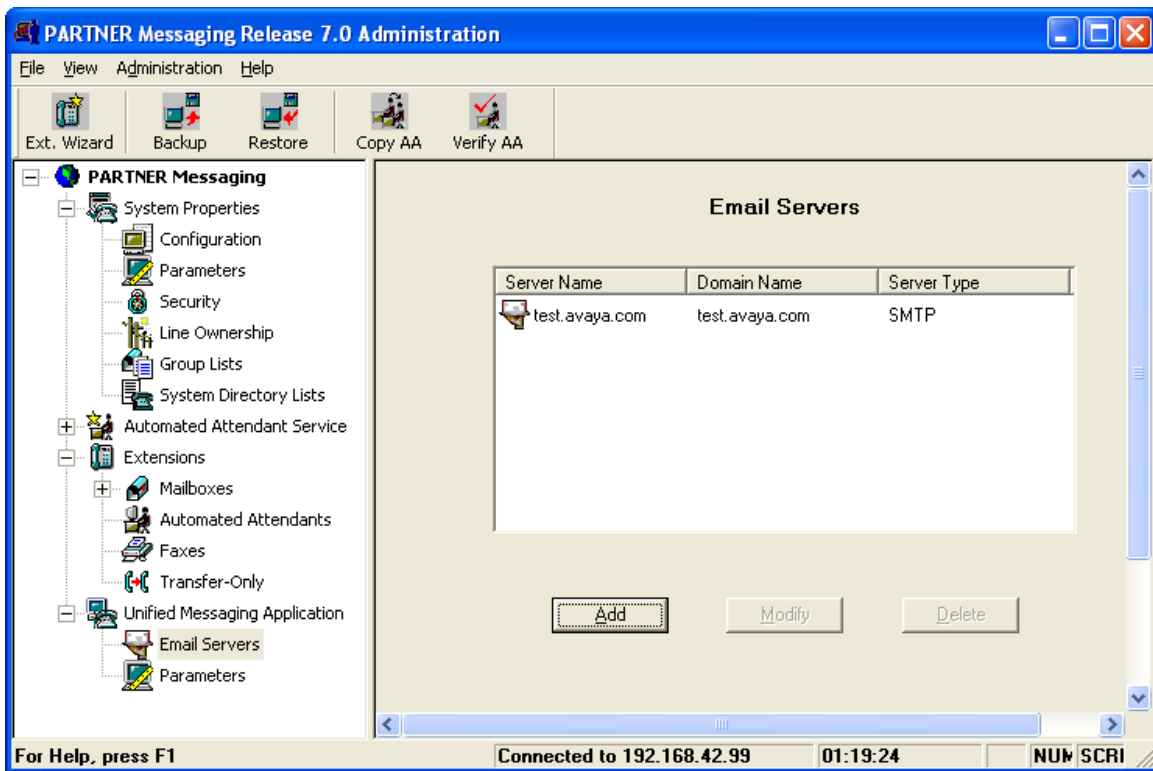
PARTNER Messaging Release 7.0 Administration

File View Administration Help

Ext. Wizard Backup Restore Copy AA Verify AA

PARTNER Messaging
System Properties
Configuration
Parameters
Security
Line Ownership
Group Lists
System Directory Lists
Automated Attendant Service
Extensions
Mailboxes
Automated Attendants
Faxes
Transfer-Only
Unified Messaging Application
Email Servers
Parameters

Email Servers

| Server Name | Domain Name | Server Type |
|---|---|---|
| test.avaya.com | test.avaya.com | SMTP |

Add Modify Delete

For Help, press F1 Connected to 192.168.42.99 01:19:24 NUM SCRI